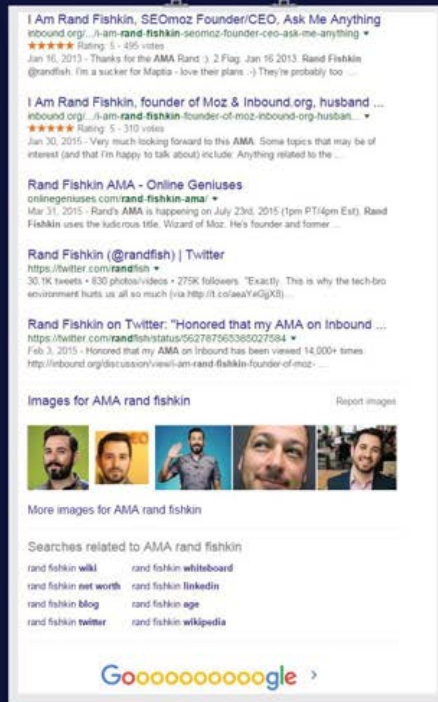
I Am Rand Fishkin, SEOmoz Founder/CEO, Ask Me Anything
inbound.org/.../i-am-rand-fishkin-seomoz-founder-ceo-ask-me-anything ▾
★★★★★ Rating: 5 - 495 votes
Jan 16, 2013 - Thanks for the AMA Rand :). 2 Flag. Jan 16 2013. Rand Fishkin @randfish. I'm a sucker for Maptia - love their plans :-) They're probably too ...

I Am Rand Fishkin, founder of Moz & Inbound.org, husband ...
inbound.org/.../i-am-rand-fishkin-founder-of-moz-inbound-org-husban... ▾
★★★★★ Rating: 5 - 310 votes
Jan 30, 2015 - Very much looking forward to this AMA. Some topics that may be of interest (and that I'm happy to talk about) include: Anything related to the ...

Rand Fishkin AMA - Online Geniuses
onlinegeniuses.com/rand-fishkin-ama/ ▾
Mar 31, 2015 - Rand's AMA is happening on July 23rd, 2015 (1pm PT/4pm Est). Rand Fishkin uses the ludicrous title, Wizard of Moz. He's founder and former ...

Rand Fishkin (@randfish) | Twitter
https://twitter.com/randfish ▾
30.1K tweets • 830 photos/videos • 275K followers. "Exactly. This is why the tech-bro environment hurts us all so much (via http://t.co/aeaYeGjXB) ...

Rand Fishkin on Twitter: "Honored that my AMA on Inbound ...
https://twitter.com/randfish/status/562787565385027584 ▾
Feb 3, 2015 - Honored that my AMA on Inbound has been viewed 14,000+ times http://inbound.org/discussion/view/i-am-rand-fishkin-founder-of-moz- ...

Images for AMA rand fishkin
Report images

More images for AMA rand fishkin

Searches related to AMA rand fishkin

| | |
|---|---|
| rand fishkin wiki | rand fishkin whiteboard |
| rand fishkin net worth | rand fishkin linkedin |
| rand fishkin blog | rand fishkin age |
| rand fishkin twitter | rand fishkin wikipedia |

Goooooooooogle ›